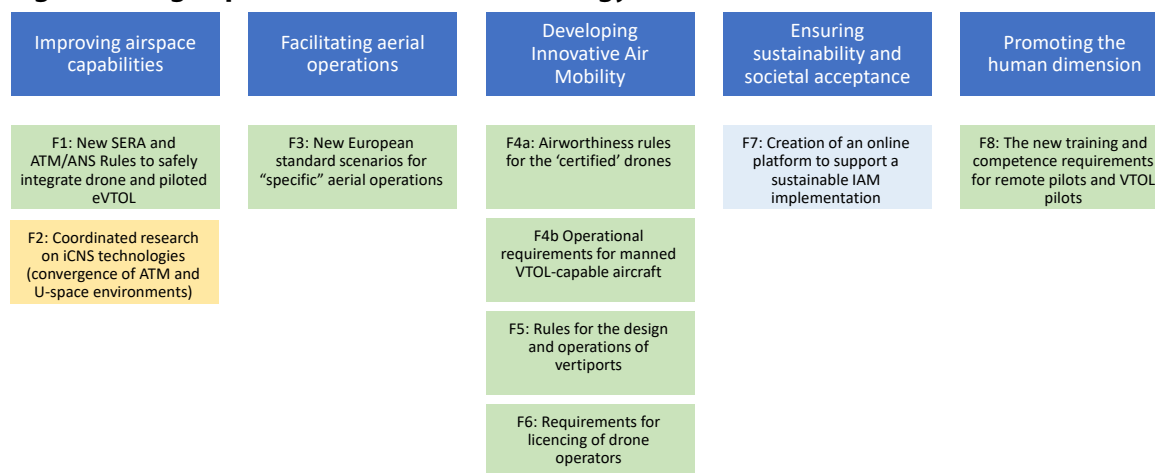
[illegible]

Improving airspace capabilities

Facilitating aerial operations

Developing Innovative Air Mobility

Ensuring sustainability and societal acceptance

Promoting the human dimension

F1: New SERA and ATM/ANS Rules to safely integrate drone and piloted eVTOL

F2: Coordinated research on iCNS technologies (convergence of ATM and U-space environments)

F3: New European standard scenarios for "specific" aerial operations

F4a: Airworthiness rules for the 'certified' drones

F4b Operational requirements for manned VTOL-capable aircraft

F5: Rules for the design and operations of vertiports

F6: Requirements for licencing of drone operators

F7: Creation of an online platform to support a sustainable IAM implementation

F8: The new training and competence requirements for remote pilots and VTOL pilots